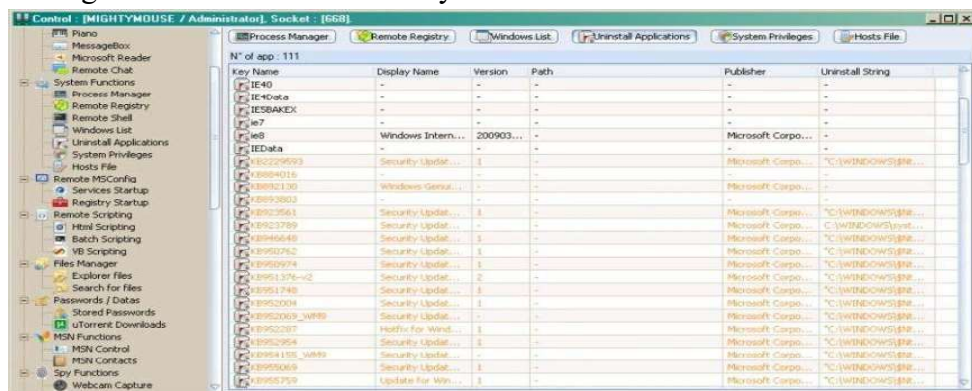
Control : [MIGHTYMOUSE / Administrator], Socket : [668].

Piano
MessageBox
Microsoft Reader
Remote Chat
System Functions
Process Manager
Remote Registry
Remote Shell
Windows List
Uninstall Applications
System Privileges
Hosts File
Remote MSConfig
Services Startup
Registry Startup
Remote Scripting
Html Scripting
Batch Scripting
VB Scripting
Files Manager
Explorer files
Search for files
Passwords / Datas
Stored Passwords
uTorrent Downloads
MSN Functions
MSN Control
MSN Contacts
Spy Functions
Webcam Capture

Process Manager | Remote Registry | Windows List | Uninstall Applications | System Privileges | Hosts File

N° of app : 111

| Key Name | Display Name | Version | Path | Publisher | Uninstall String |
|---|---|---|---|---|---|
| IE40 | - | - | - | - | - |
| IE4Data | - | - | - | - | - |
| IE5BAKEX | - | - | - | - | - |
| ie7 | - | - | - | - | - |
| ie8 | Windows Intern... | 200903... | - | Microsoft Corpo... | - |
| IEData | - | - | - | - | - |
| KB2229593 | Security Updat... | 1 | - | Microsoft Corpo... | "C:\WINDOWS\$Nt... |
| KB884016 | - | - | - | - | - |
| KB892130 | Windows Genui... | - | - | Microsoft Corpo... | - |
| KB893803 | - | - | - | - | - |
| KB923561 | Security Updat... | 1 | - | Microsoft Corpo... | "C:\WINDOWS\$Nt... |
| KB923789 | Security Updat... | - | - | Microsoft Corpo... | C:\WINDOWS\syst... |
| KB946648 | Security Updat... | 1 | - | Microsoft Corpo... | "C:\WINDOWS\$Nt... |
| KB950762 | Security Updat... | 1 | - | Microsoft Corpo... | "C:\WINDOWS\$Nt... |
| KB950974 | Security Updat... | 1 | - | Microsoft Corpo... | "C:\WINDOWS\$Nt... |
| KB951376-v2 | Security Updat... | 2 | - | Microsoft Corpo... | "C:\WINDOWS\$Nt... |
| KB951748 | Security Updat... | 1 | - | Microsoft Corpo... | "C:\WINDOWS\$Nt... |
| KB952004 | Security Updat... | 1 | - | Microsoft Corpo... | "C:\WINDOWS\$Nt... |
| KB952069_WM9 | Security Updat... | 1 | - | Microsoft Corpo... | "C:\WINDOWS\$Nt... |
| KB952287 | Hotfix for Wind... | 1 | - | Microsoft Corpo... | "C:\WINDOWS\$Nt... |
| KB952954 | Security Updat... | 1 | - | Microsoft Corpo... | "C:\WINDOWS\$Nt... |
| KB954155_WM9 | Security Updat... | 1 | - | Microsoft Corpo... | "C:\WINDOWS\$Nt... |
| KB955069 | Security Updat... | 1 | - | Microsoft Corpo... | "C:\WINDOWS\$Nt... |
| KB955759 | Update for Win... | 1 | - | Microsoft Corpo... | "C:\WINDOWS\$Nt... |